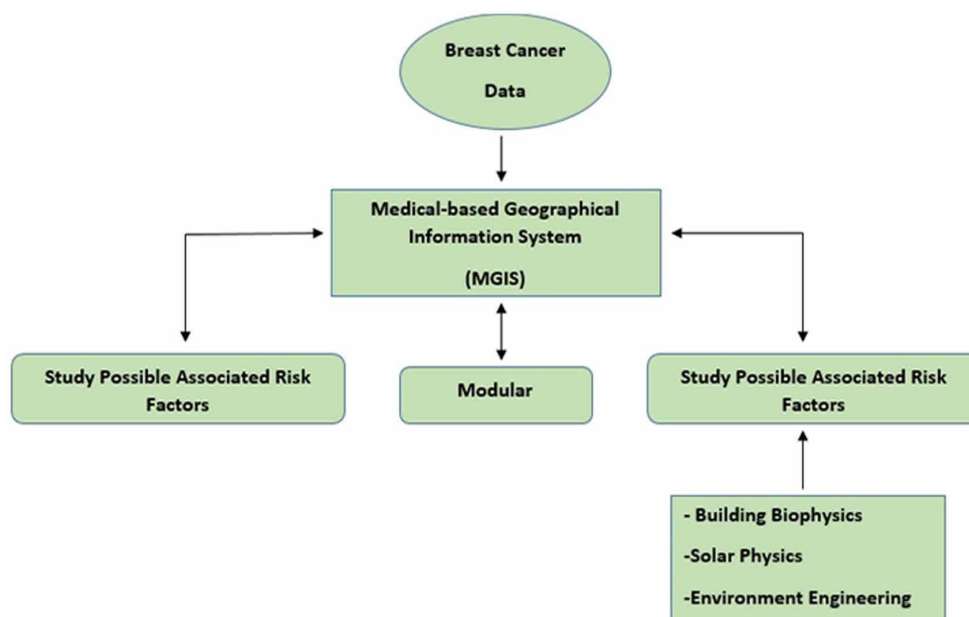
Breast Cancer

Data

Medical-based Geographical Information System

(MGIS)

Study Possible Associated Risk Factors

Modular

Study Possible Associated Risk Factors

- Building Biophysics

-Solar Physics

-Environment Engineering